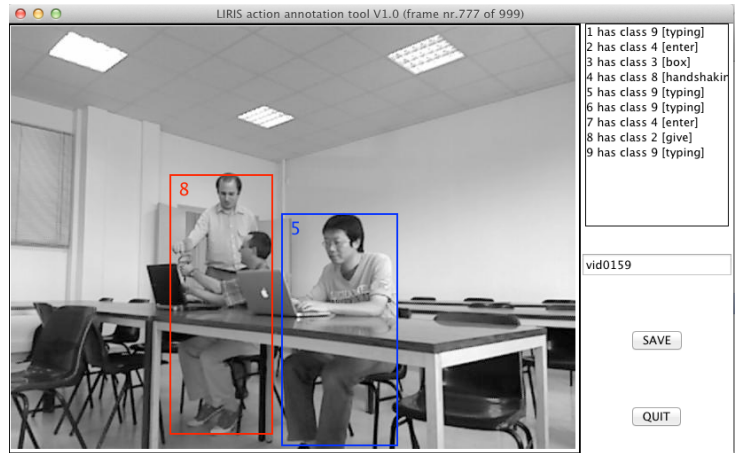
LIRIS action annotation tool V1.0 (frame nr.777 of 999)

8

5

1 has class 9 [typing]
2 has class 4 [enter]
3 has class 3 [box]
4 has class 8 [handshakin
5 has class 9 [typing]
6 has class 9 [typing]
7 has class 4 [enter]
8 has class 2 [give]
9 has class 9 [typing]

vid0159

SAVE

QUIT